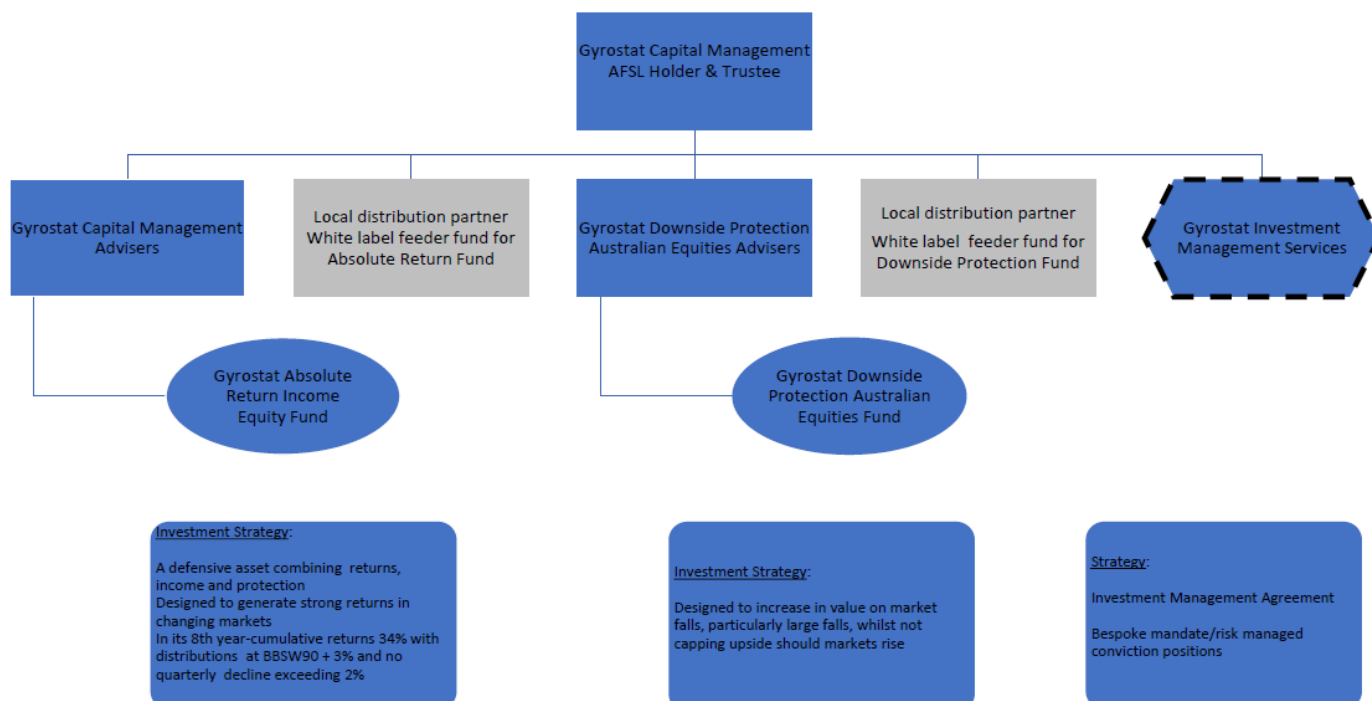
Gyrostat Capital Management
AFSL Holder & Trustee

Gyrostat Capital Management Advisers

Local distribution partner
White label feeder fund for Absolute Return Fund

Gyrostat Downside Protection Australian Equities Advisers

Local distribution partner
White label feeder fund for Downside Protection Fund

Gyrostat Investment Management Services

Gyrostat Absolute Return Income Equity Fund

Gyrostat Downside Protection Australian Equities Fund

Investment Strategy:

A defensive asset combining returns, income and protection
Designed to generate strong returns in changing markets
In its 8th year-cumulative returns 34% with distributions at BBSW90 + 3% and no quarterly decline exceeding 2%

Investment Strategy:

Designed to increase in value on market falls, particularly large falls, whilst not capping upside should markets rise

Strategy:

Investment Management Agreement

Bespoke mandate/risk managed conviction positions